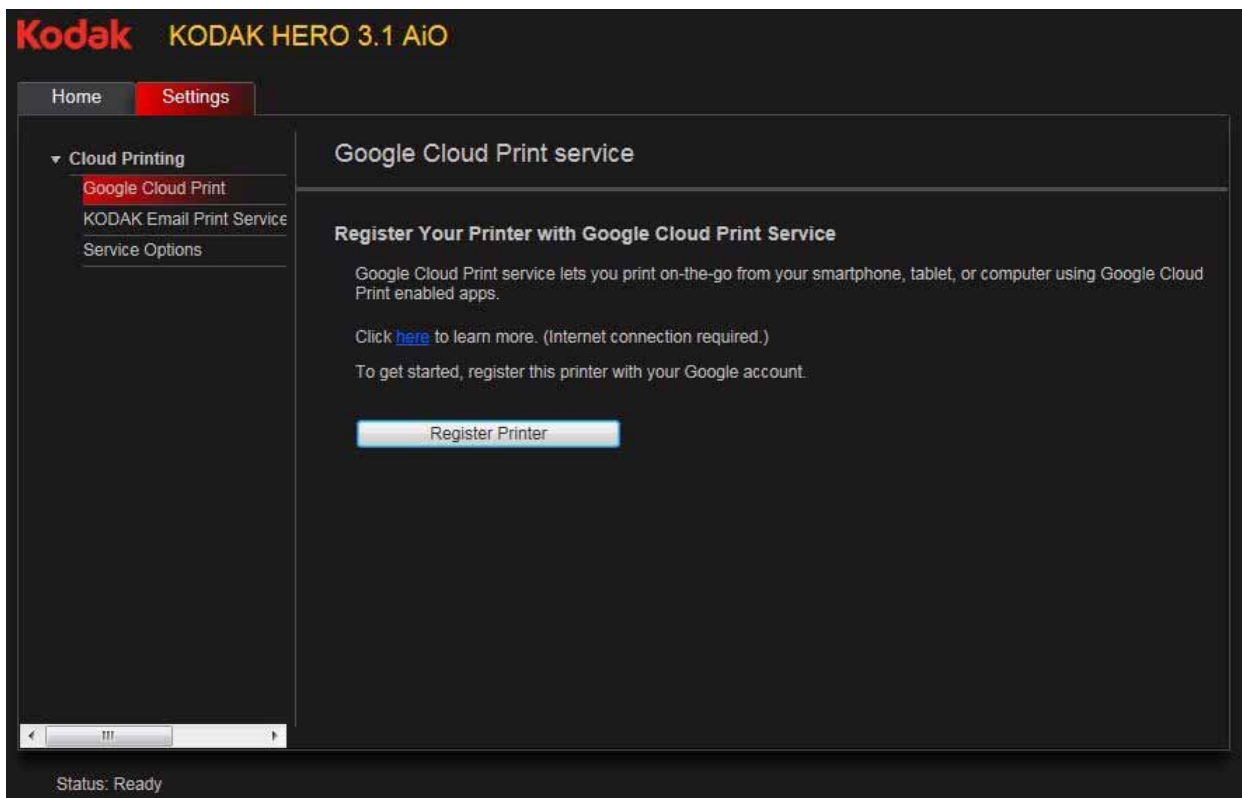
Kodak KODAK HERO 3.1 AiO

Home Settings

▾ Cloud Printing
Google Cloud Print
KODAK Email Print Service
Service Options

Google Cloud Print service

Register Your Printer with Google Cloud Print Service

Google Cloud Print service lets you print on-the-go from your smartphone, tablet, or computer using Google Cloud Print enabled apps.

Click here to learn more. (Internet connection required.)

To get started, register this printer with your Google account.

Register Printer

Status: Ready